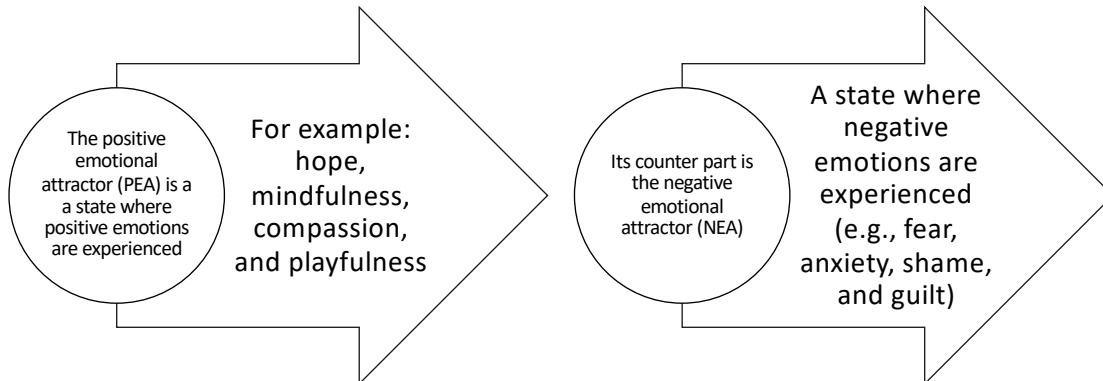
The positive emotional attractor (PEA) is a a state where positive emotions are experienced

For example: hope, mindfulness, compassion, and playfulness

Its counter part is the negative emotional attractor (NEA)

A state where negative emotions are experienced (e.g., fear, anxiety, shame, and guilt)